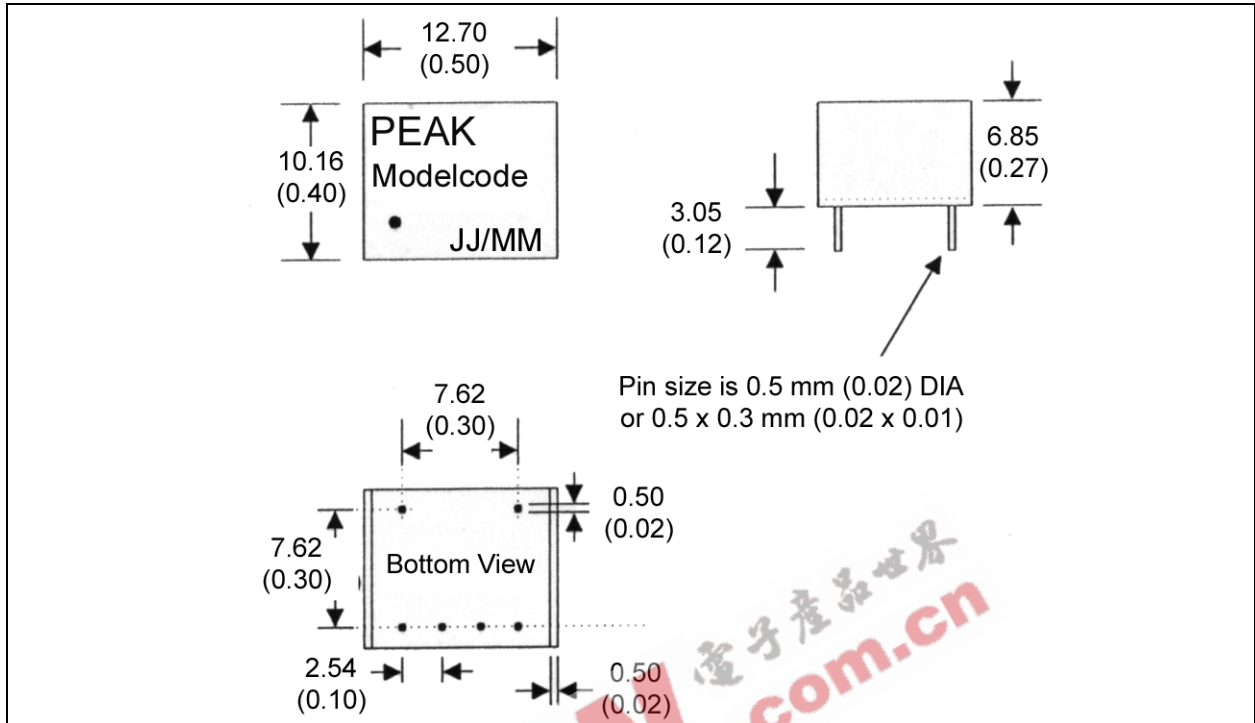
12.70
(0.50)

10.16
(0.40)

PEAK
Modelcode
JJ/MM

6.85
(0.27)

3.05
(0.12)

Pin size is 0.5 mm (0.02) DIA
or 0.5 x 0.3 mm (0.02 x 0.01)

7.62
(0.30)

0.50
(0.02)

7.62
(0.30)

Bottom View

2.54
(0.10)

0.50
(0.02)

電子產品世界
com.cn